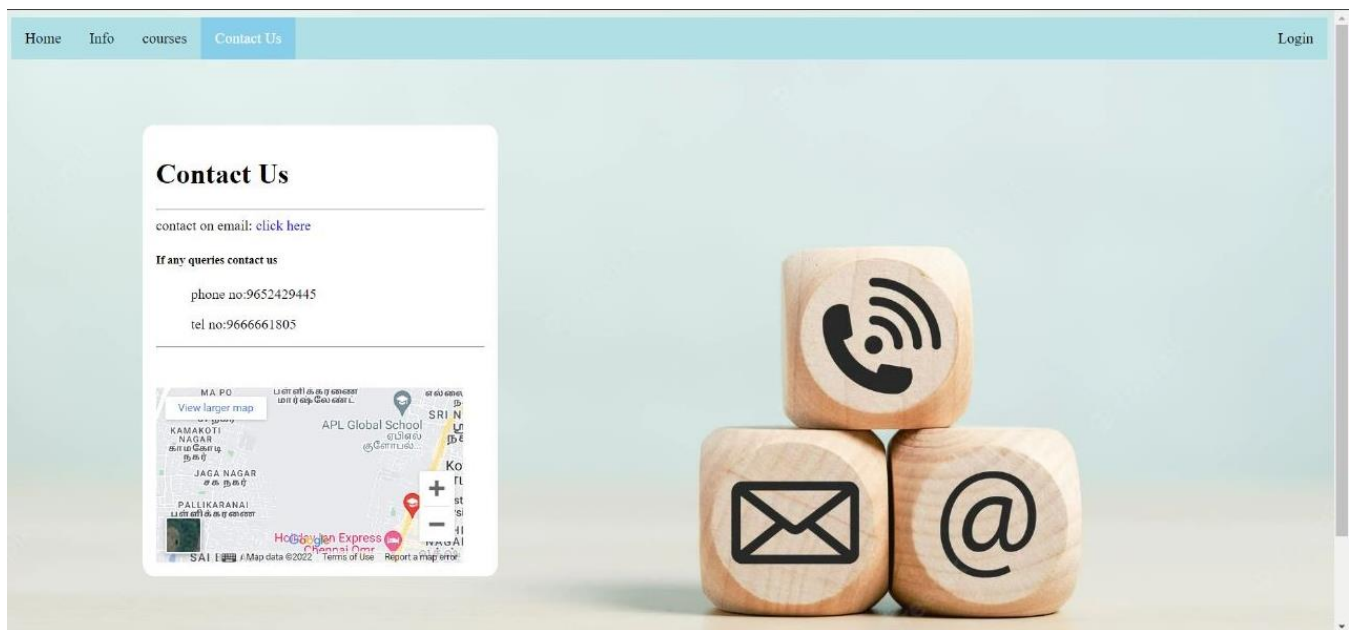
Home Info courses Contact Us Login

Contact Us

contact on email: click here

If any queries contact us

phone no:9652429445

tel no:9666661805

MA PO
View larger map
KAMAKOTI NAGAR
JAGA NAGAR
PALLIKARANAI
APL Global School
SRI N
Holiday Inn Express Chennai Omr
Google
SAI Map data ©2022 Terms of Use Report a map error
+
−

@